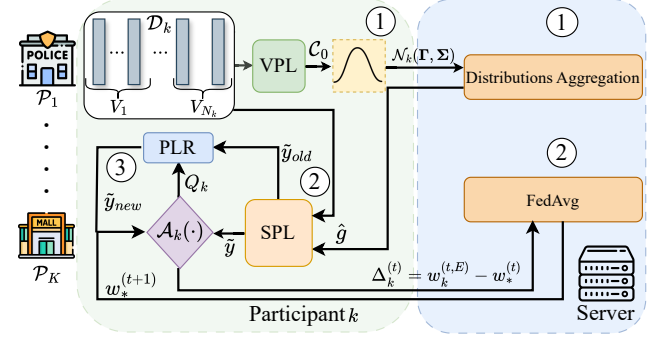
POLICE

$\mathcal{P}_1$

MALL

$\mathcal{P}_K$

$\mathcal{D}_k$

...

...

$V_1$

$V_{N_k}$

VPL

$\mathcal{C}_0$

①

$\mathcal{N}_k(\mathbf{\Gamma}, \mathbf{\Sigma})$

①

Distributions Aggregation

PLR

$\tilde{y}_{old}$

③

$Q_k$

②

$\tilde{y}_{new}$

$\mathcal{A}_k(\cdot)$

SPL

$\tilde{y}$

$\hat{g}$

②

FedAvg

$w_*^{(t+1)}$

$\Delta_k^{(t)} = w_k^{(t,E)} - w_*^{(t)}$

Participant $k$

Server